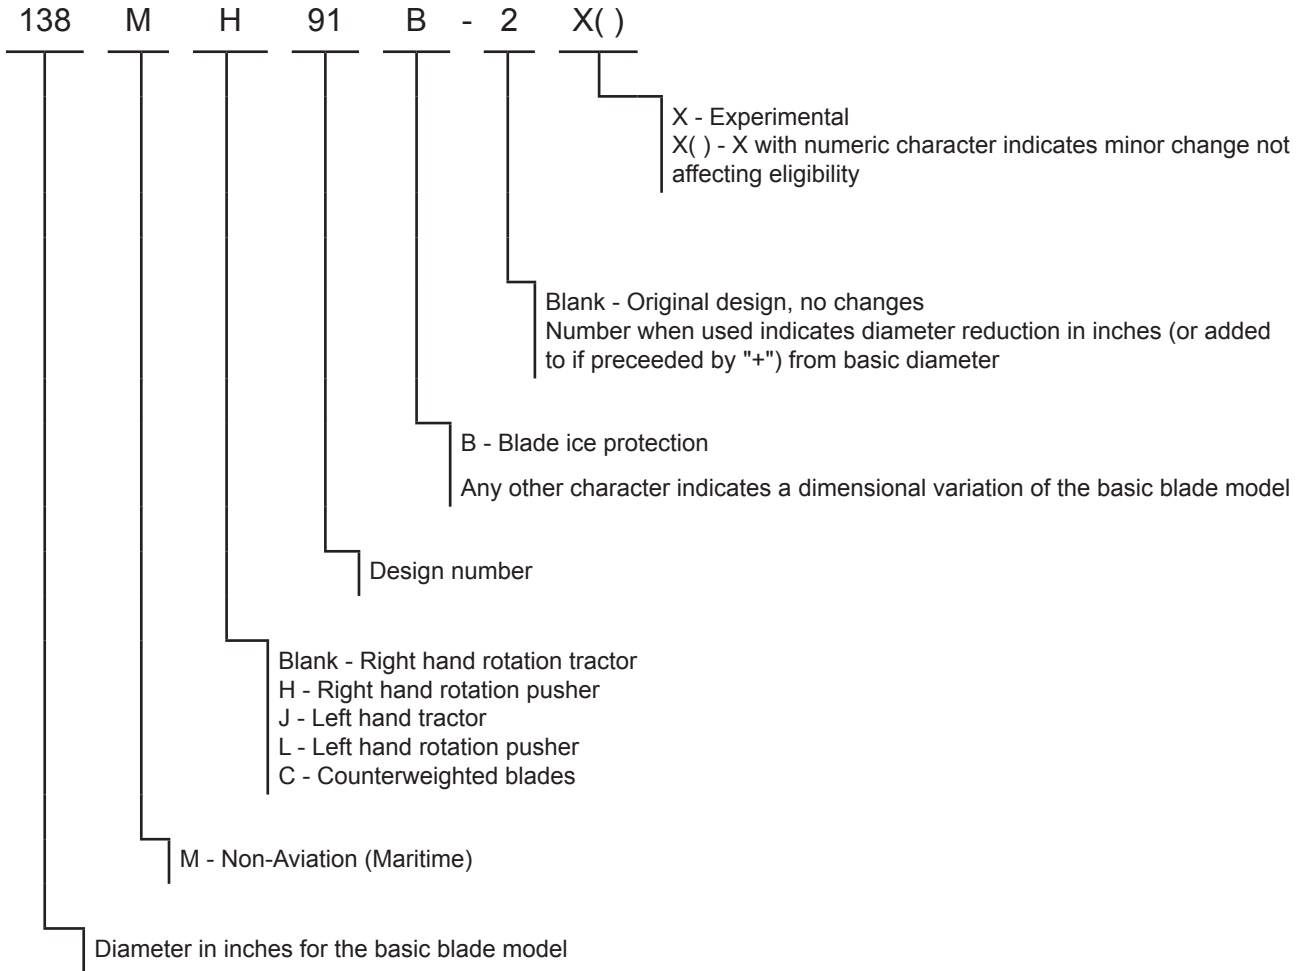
138 M H 91 B - 2 X( )

X - Experimental
X( ) - X with numeric character indicates minor change not affecting eligibility

Blank - Original design, no changes
Number when used indicates diameter reduction in inches (or added to if preceeded by "+") from basic diameter

B - Blade ice protection

Any other character indicates a dimensional variation of the basic blade model

Design number

Blank - Right hand rotation tractor
H - Right hand rotation pusher
J - Left hand tractor
L - Left hand rotation pusher
C - Counterweighted blades

M - Non-Aviation (Maritime)

Diameter in inches for the basic blade model